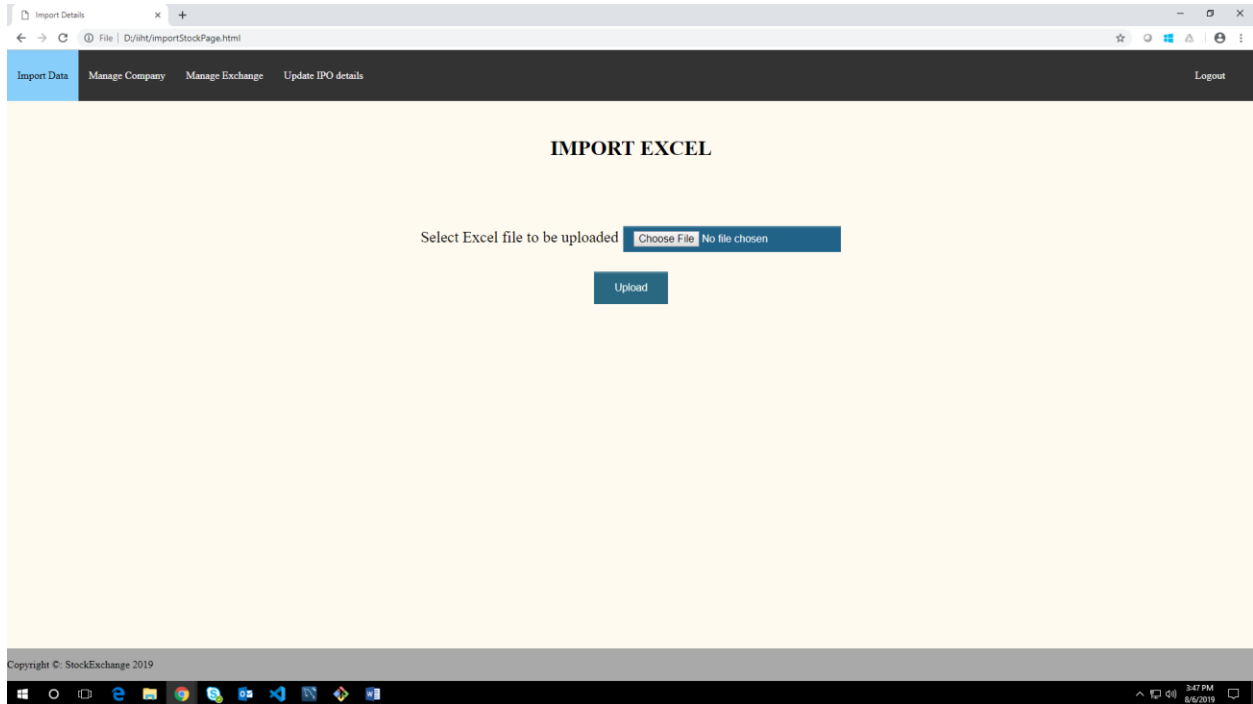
Import Details

File | D:/iiht/importStockPage.html

Import Data Manage Company Manage Exchange Update IPO details Logout

IMPORT EXCEL

Select Excel file to be uploaded Choose File No file chosen

Upload

Copyright ©: StockExchange 2019

3:47 PM
8/6/2019